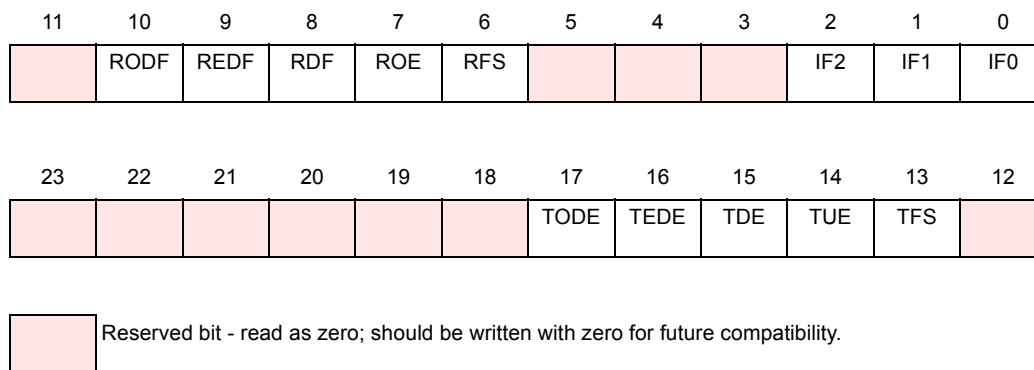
| 11 | 10 | 9 | 8 | 7 | 6 | 5 | 4 | 3 | 2 | 1 | 0 |
|---|---|---|---|---|---|---|---|---|---|---|---|
| | RODF | REDF | RDF | ROE | RFS | | | | IF2 | IF1 | IF0 |

| 23 | 22 | 21 | 20 | 19 | 18 | 17 | 16 | 15 | 14 | 13 | 12 |
|---|---|---|---|---|---|---|---|---|---|---|---|
| | | | | | | TODE | TEDE | TDE | TUE | TFS | |

Reserved bit - read as zero; should be written with zero for future compatibility.